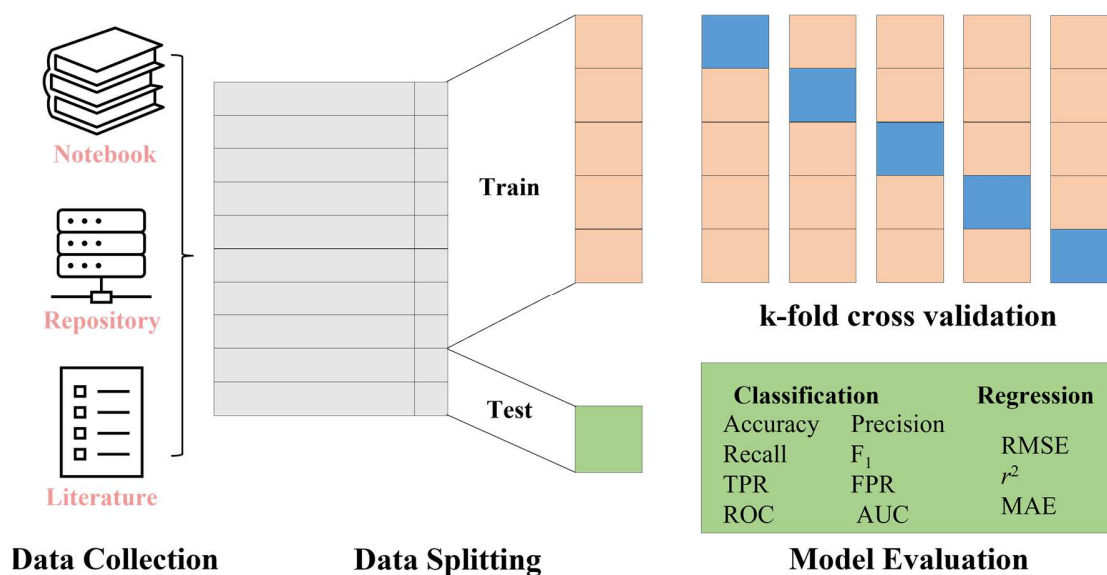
Notebook

Repository

Literature

Train

Test

k-fold cross validation

Classification

Accuracy Precision

Recall $F_1$

TPR FPR

ROC AUC

Regression

RMSE

$r^2$

MAE

Data Collection

Data Splitting

Model Evaluation